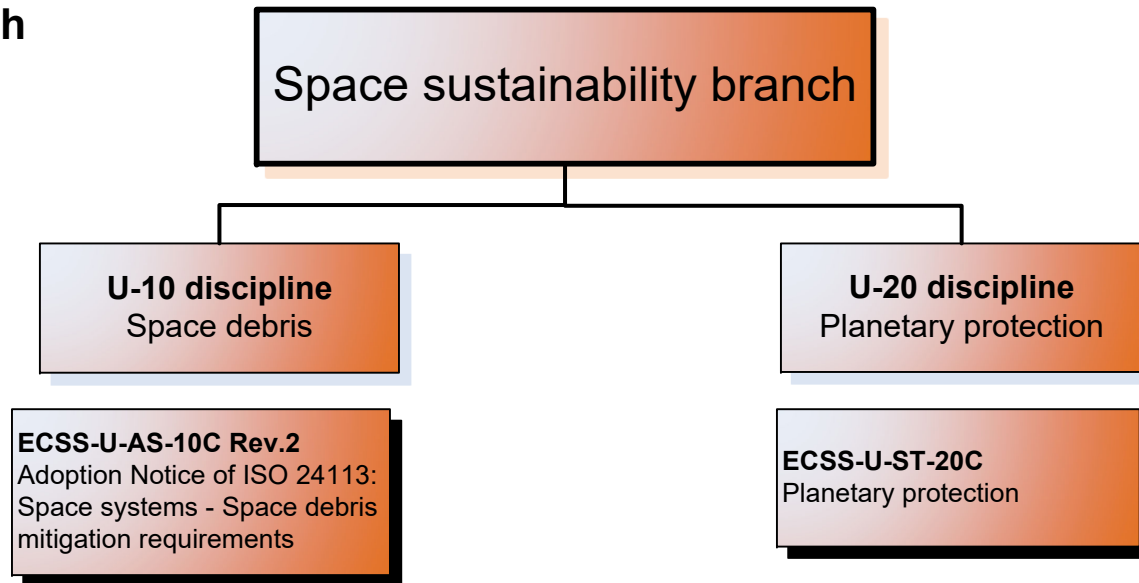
h

Space sustainability branch

**U-10 discipline**
Space debris

**U-20 discipline**
Planetary protection

**ECSS-U-AS-10C Rev.2**
Adoption Notice of ISO 24113: Space systems - Space debris mitigation requirements

**ECSS-U-ST-20C**
Planetary protection